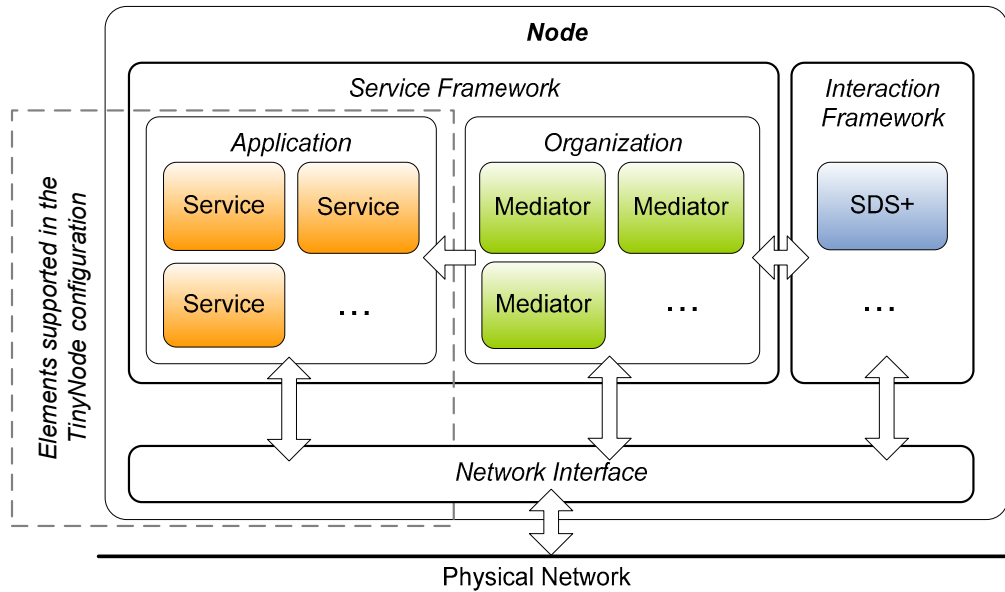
Node

Elements supported in the TinyNode configuration

Service Framework

Application

Service

Service

Service

…

Organization

Mediator

Mediator

Mediator

…

Interaction Framework

SDS+

…

Network Interface

Physical Network